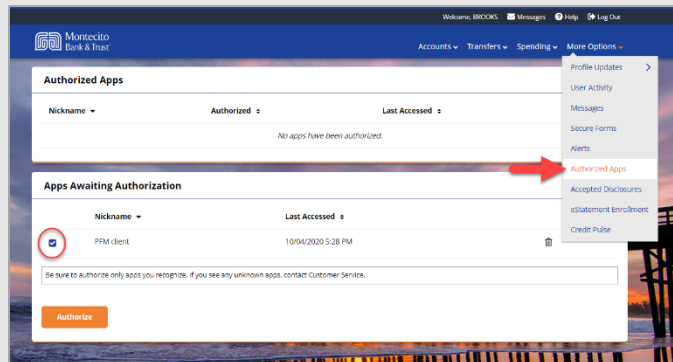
Welcome, BROOKS Messages Help Log Out

Montecito Bank & Trust

Accounts Transfers Spending More Options

Authorized Apps

| Nickname | Authorized | Last Accessed |
|---|---|---|
| No apps have been authorized. | | |

Profile Updates
User Activity
Messages
Secure Forms
Alerts
Authorized Apps
Accepted Disclosures
eStatement Enrollment
Credit Pulse

Apps Awaiting Authorization

| | Nickname | Last Accessed |
|---|---|---|
| | PFM client | 10/04/2020 5:28 PM |

Be sure to authorize only apps you recognize. If you see any unknown apps, contact Customer Service.

Authorize